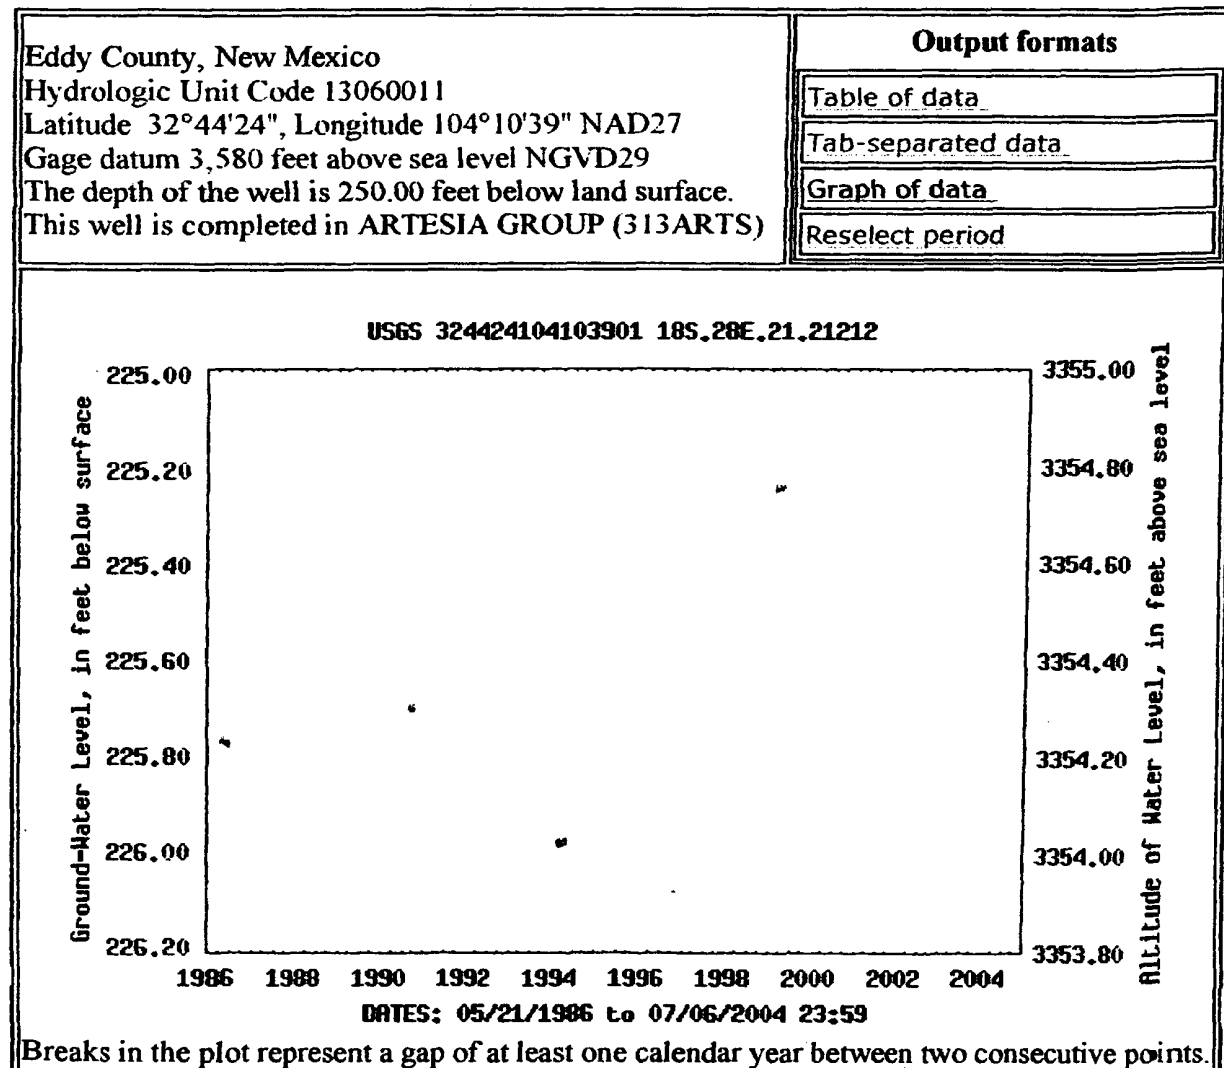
Eddy County, New Mexico
Hydrologic Unit Code 13060011
Latitude 32°44'24", Longitude 104°10'39" NAD27
Gage datum 3,580 feet above sea level NGVD29
The depth of the well is 250.00 feet below land surface.
This well is completed in ARTESIA GROUP (313ARTS)

**Output formats**

Table of data

Tab-separated data

Graph of data

Reselect period

USGS 324424104103901 18S.28E.21.21212

Ground-Water Level, in feet below surface

225.00
225.20
225.40
225.60
225.80
226.00
226.20

Altitude of Water Level, in feet above sea level

3355.00
3354.80
3354.60
3354.40
3354.20
3354.00
3353.80

1986 1988 1990 1992 1994 1996 1998 2000 2002 2004

DATES: 05/21/1986 to 07/06/2004 23:59

Breaks in the plot represent a gap of at least one calendar year between two consecutive points.